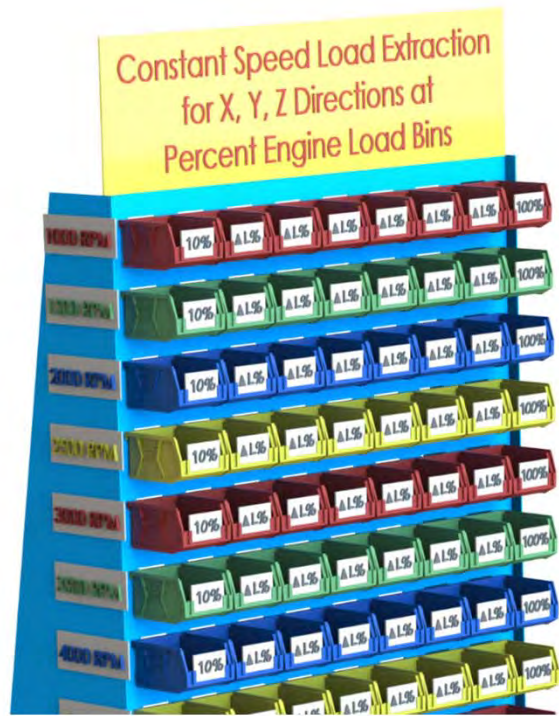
Constant Speed Load Extraction for X, Y, Z Directions at Percent Engine Load Bins

1000 RPM
10% $\Delta$1% $\Delta$1% $\Delta$1% $\Delta$1% $\Delta$1% $\Delta$1% 100%

1500 RPM
10% $\Delta$1% $\Delta$1% $\Delta$1% $\Delta$1% $\Delta$1% $\Delta$1% 100%

2000 RPM
10% $\Delta$1% $\Delta$1% $\Delta$1% $\Delta$1% $\Delta$1% $\Delta$1% 100%

2500 RPM
10% $\Delta$1% $\Delta$1% $\Delta$1% $\Delta$1% $\Delta$1% $\Delta$1% 100%

3000 RPM
10% $\Delta$1% $\Delta$1% $\Delta$1% $\Delta$1% $\Delta$1% $\Delta$1% 100%

3500 RPM
10% $\Delta$1% $\Delta$1% $\Delta$1% $\Delta$1% $\Delta$1% $\Delta$1% 100%

4000 RPM
10% $\Delta$1% $\Delta$1% $\Delta$1% $\Delta$1% $\Delta$1% $\Delta$1% 100%

$\Delta$1% $\Delta$1% $\Delta$1% 100%